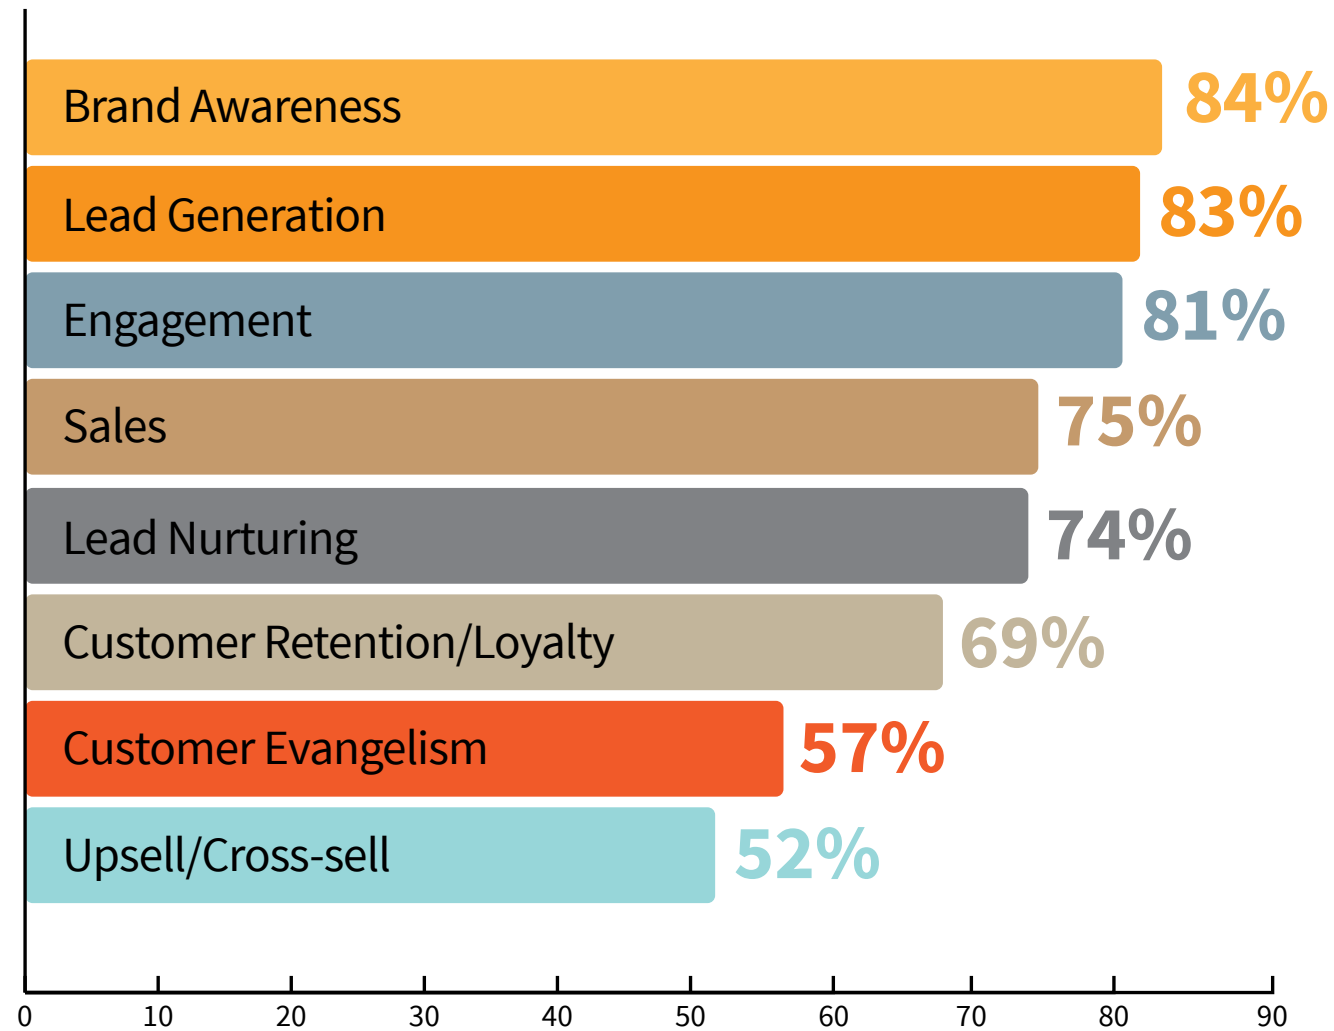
| Category | Percentage |
|---|---|
| Brand Awareness | 84% |
| Lead Generation | 83% |
| Engagement | 81% |
| Sales | 75% |
| Lead Nurturing | 74% |
| Customer Retention/Loyalty | 69% |
| Customer Evangelism | 57% |
| Upsell/Cross-sell | 52% |

0 10 20 30 40 50 60 70 80 90